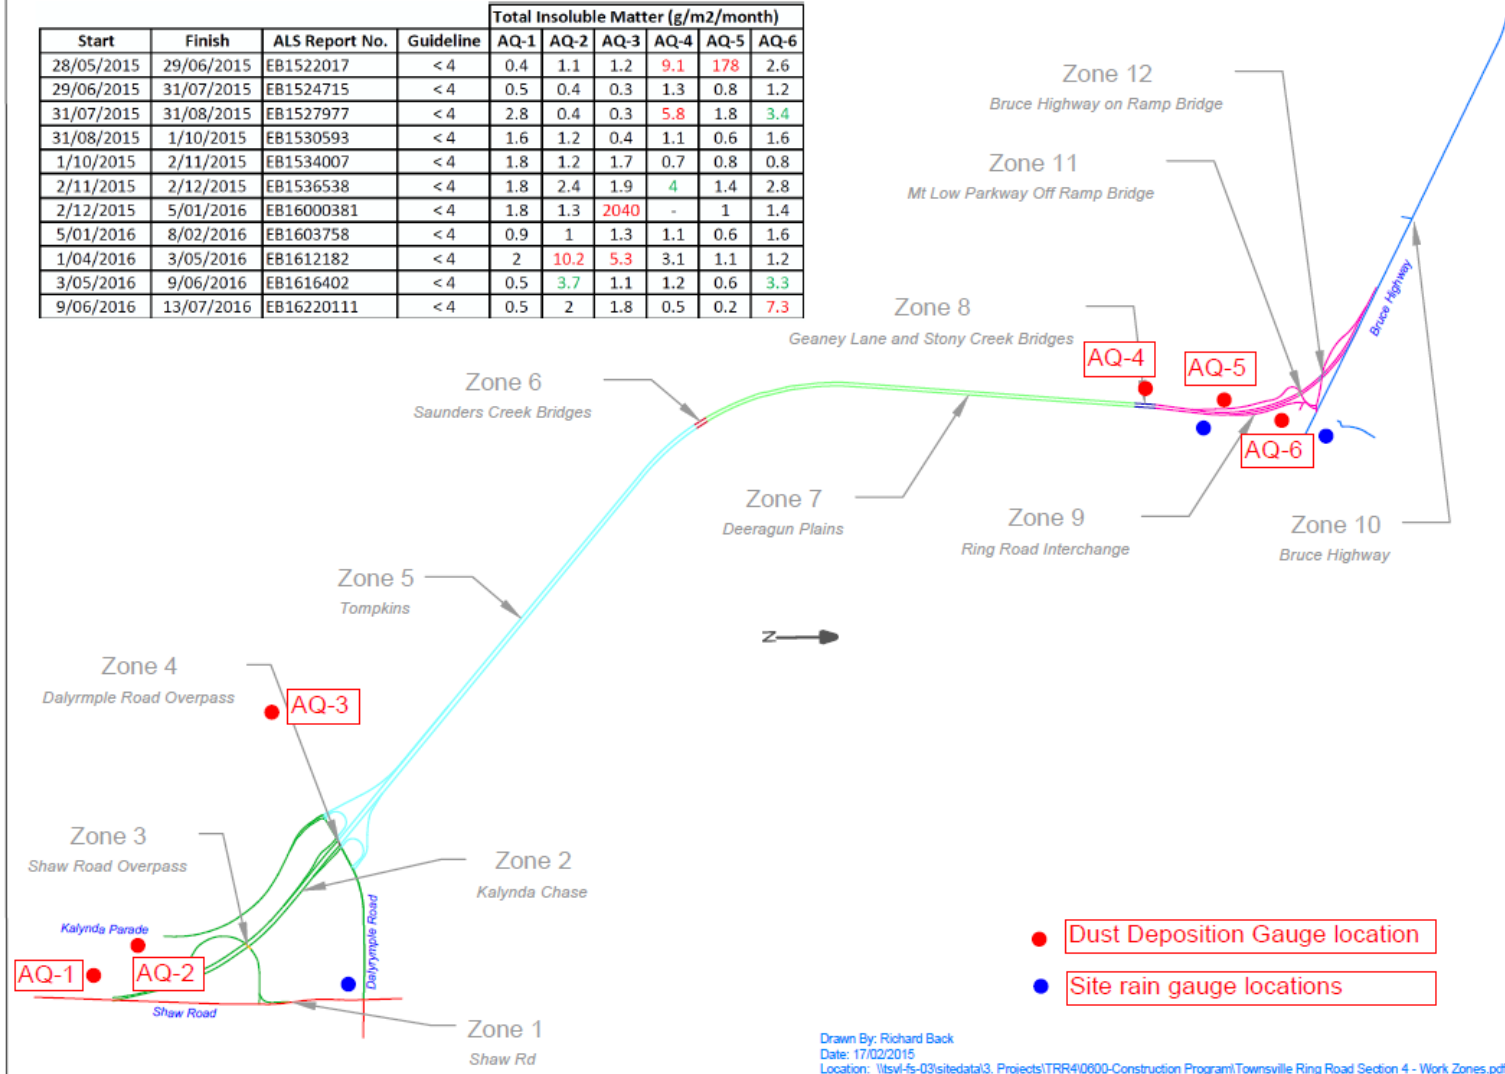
| Start | Finish | ALS Report No. | Guideline | AQ-1 | AQ-2 | AQ-3 | AQ-4 | AQ-5 | AQ-6 |
|---|---|---|---|---|---|---|---|---|---|
| | | | | Total Insoluble Matter (g/m2/month) | | | | | |
| 28/05/2015 | 29/06/2015 | EB1522017 | < 4 | 0.4 | 1.1 | 1.2 | 9.1 | 178 | 2.6 |
| 29/06/2015 | 31/07/2015 | EB1524715 | < 4 | 0.5 | 0.4 | 0.3 | 1.3 | 0.8 | 1.2 |
| 31/07/2015 | 31/08/2015 | EB1527977 | < 4 | 2.8 | 0.4 | 0.3 | 5.8 | 1.8 | 3.4 |
| 31/08/2015 | 1/10/2015 | EB1530593 | < 4 | 1.6 | 1.2 | 0.4 | 1.1 | 0.6 | 1.6 |
| 1/10/2015 | 2/11/2015 | EB1534007 | < 4 | 1.8 | 1.2 | 1.7 | 0.7 | 0.8 | 0.8 |
| 2/11/2015 | 2/12/2015 | EB1536538 | < 4 | 1.8 | 2.4 | 1.9 | 4 | 1.4 | 2.8 |
| 2/12/2015 | 5/01/2016 | EB16000381 | < 4 | 1.8 | 1.3 | 2040 | - | 1 | 1.4 |
| 5/01/2016 | 8/02/2016 | EB1603758 | < 4 | 0.9 | 1 | 1.3 | 1.1 | 0.6 | 1.6 |
| 1/04/2016 | 3/05/2016 | EB1612182 | < 4 | 2 | 10.2 | 5.3 | 3.1 | 1.1 | 1.2 |
| 3/05/2016 | 9/06/2016 | EB1616402 | < 4 | 0.5 | 3.7 | 1.1 | 1.2 | 0.6 | 3.3 |
| 9/06/2016 | 13/07/2016 | EB16220111 | < 4 | 0.5 | 2 | 1.8 | 0.5 | 0.2 | 7.3 |

Zone 12
Bruce Highway on Ramp Bridge

Zone 11
Mt Low Parkway Off Ramp Bridge

Zone 8
Geaney Lane and Stony Creek Bridges

Bruce Highway

AQ-4
AQ-5
AQ-6

Zone 6
Saunders Creek Bridges

Zone 7
Deeragun Plains

Zone 9
Ring Road Interchange

Zone 10
Bruce Highway

Zone 5
Tompkins

N

Zone 4
Dalyrmple Road Overpass

AQ-3

Zone 3
Shaw Road Overpass

Zone 2
Kalynda Chase

Kalynda Parade
Dalyrymple Road

AQ-1
AQ-2

Shaw Road

Zone 1
Shaw Rd

Dust Deposition Gauge location
Site rain gauge locations

Drawn By: Richard Back
Date: 17/02/2015
Location: \\tsvl-fs-03\sitedata\3. Projects\TRR4\0600-Construction Program\Townsville Ring Road Section 4 - Work Zones.pdf